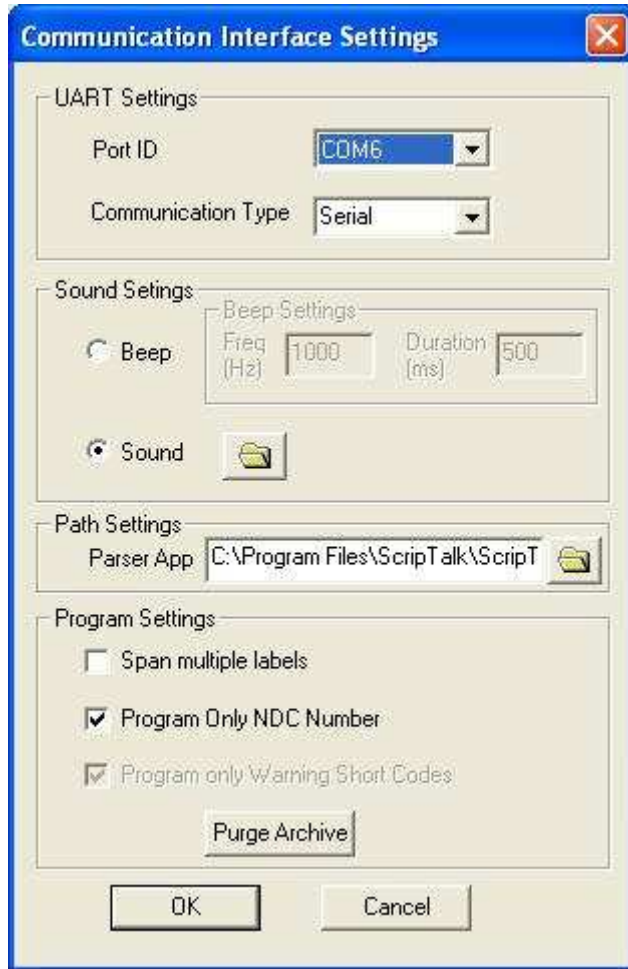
Communication Interface Settings

UART Settings

Port ID COM6

Communication Type Serial

Sound Setings

Beep Settings

Beep

Freq (Hz) 1000

Duration (ms) 500

Sound

Path Settings

Parser App C:\Program Files\ScripTalk\ScripT

Program Settings

Span multiple labels

Program Only NDC Number

Program only Warning Short Codes

Purge Archive

OK

Cancel